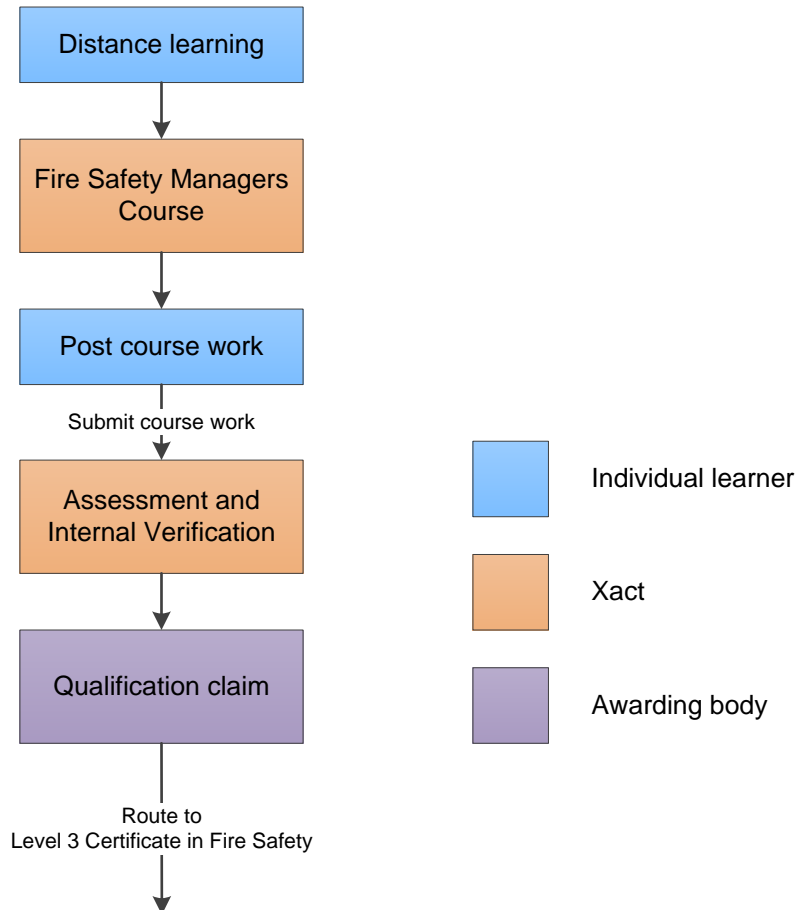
Distance learning

Fire Safety Managers Course

Post course work

Submit course work

Assessment and Internal Verification

Qualification claim

Route to
Level 3 Certificate in Fire Safety

Individual learner

Xact

Awarding body